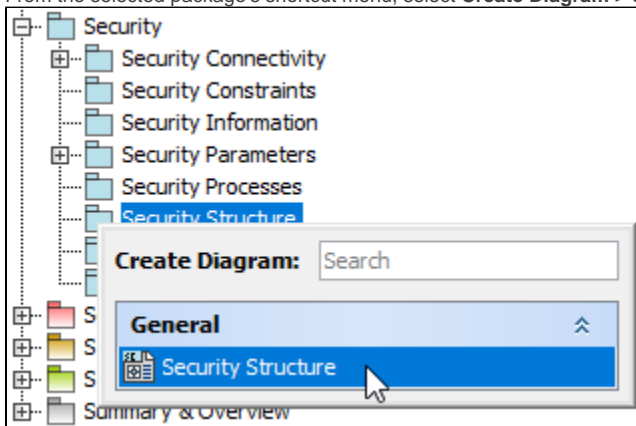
From the selected package's shortcut menu, select Create Diagram >

Security
Security Connectivity
Security Constraints
Security Information
Security Parameters
Security Processes
Security Structure
S
S
S
Summary & Overview

Create Diagram: Search
General
Security Structure